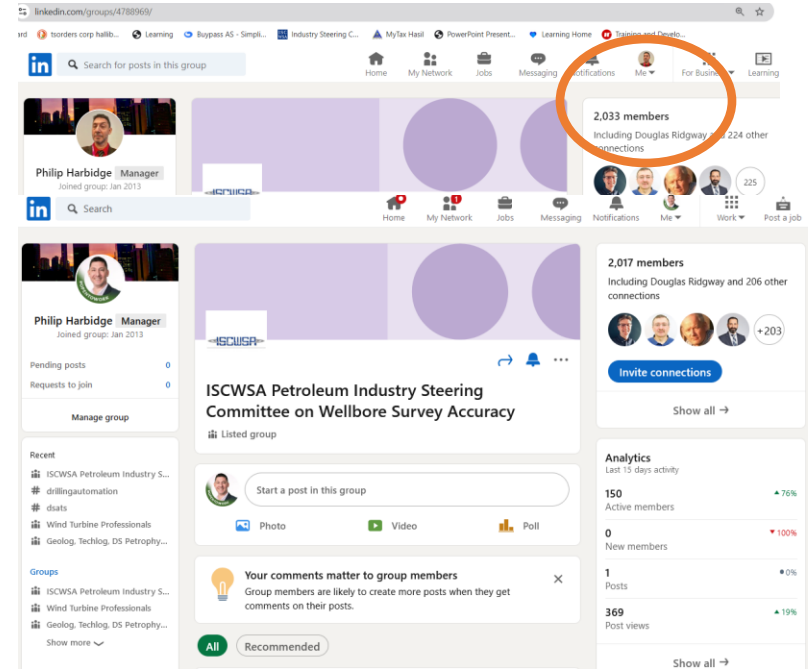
linkedin.com/groups/4788969/

ard  borders corp hallib...  Learning  Buypass AS - Simpli...  Industry Steering C...  MyTax Hasil  PowerPoint Present...  Learning Home  Training and Develo...

Search for posts in this group

Home  My Network  Jobs  Messaging  Notifications  Me  For Business  Learning

Philip Harbidge  Manager
Joined group: Jan 2013

2,033 members
Including Douglas Ridgway and 224 other connections

225

ISCWSA

Search

Home  My Network  Jobs  Messaging  Notifications  Me  Work  Post a job

Philip Harbidge  Manager
Joined group: Jan 2013

Pending posts  0
Requests to join  0

Manage group

Recent
ISCWSA Petroleum Industry S...
drillingautomation
dsats
Wind Turbine Professionals
Geolog, Techlog, DS Petrophy...

Groups
ISCWSA Petroleum Industry S...
Wind Turbine Professionals
Geolog, Techlog, DS Petrophy...
Show more

ISCWSA

ISCWSA Petroleum Industry Steering Committee on Wellbore Survey Accuracy
Listed group

Start a post in this group
Photo  Video  Poll

Your comments matter to group members
Group members are likely to create more posts when they get comments on their posts.

All  Recommended

2,017 members
Including Douglas Ridgway and 206 other connections

+203

Invite connections

Show all →

Analytics
Last 15 days activity

150  ▲76%
Active members

0  ▼100%
New members

1  •0%
Posts

369  ▲19%
Post views

Show all →